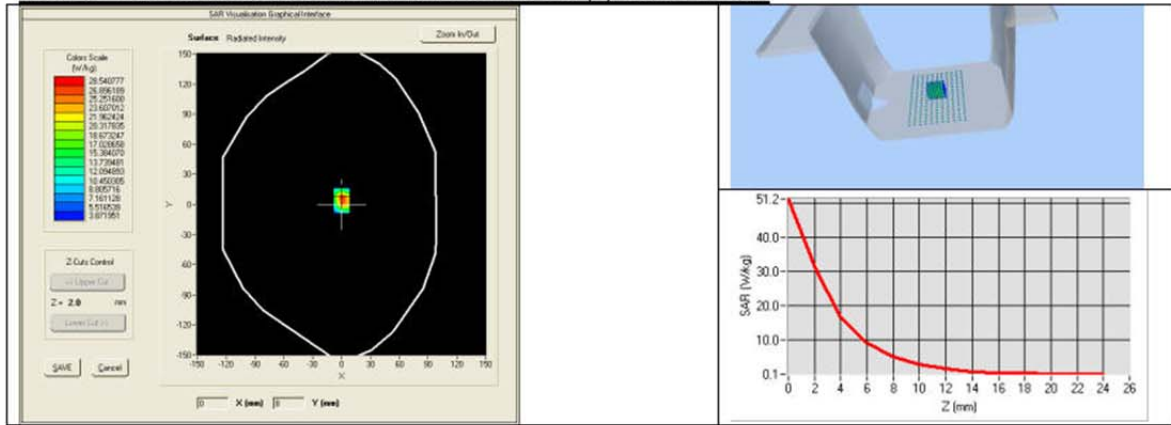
SAR Visualisation Graphical Interface

Surface Radiated Intensity

Zoom In/Out

Colors Scale
(W/kg)
28.540777
26.856189
25.251600
23.607012
21.962424
20.317835
18.673247
17.028658
15.384070
13.739481
12.094893
10.450305
8.805716
7.161128
5.516539
3.871951

Z Cuts Control
<< Upper Cut
Z = 2.0 mm
Lower Cut >>

SAVE
Cancel

150
120
90
60
30
0
-30
-60
-90
-120
-150
Y
-150 -120 -90 -60 -30 0 30 60 90 120 150
X

0 X (mm) 0 Y (mm)

51.2
40.0
30.0
20.0
10.0
0.1
SAR (W/kg)
0 2 4 6 8 10 12 14 16 18 20 22 24 26
Z (mm)